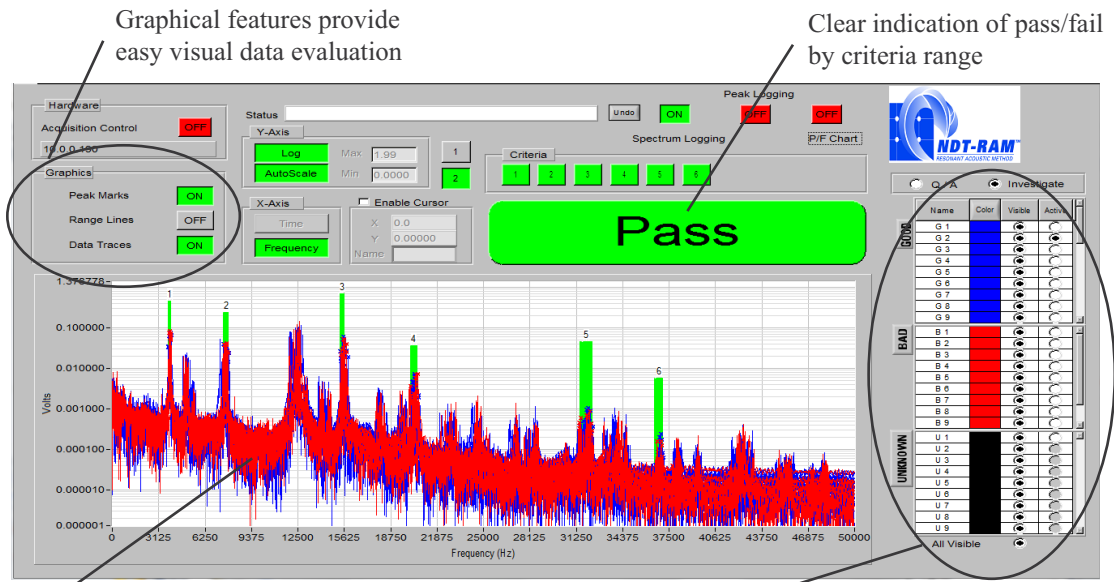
Graphical features provide easy visual data evaluation

Clear indication of pass/fail by criteria range

Hardware
Acquisition Control OFF
10.0.0.150

Graphics
Peak Marks ON
Range Lines OFF
Data Traces ON

Status
Undo
ON
Peak Logging
OFF
OFF
Spectrum Logging
P/F Chart

Y-Axis
Log
Max 1.99
AutoScale
Min 0.0000
1
2

Criteria
1 2 3 4 5 6

X-Axis
Time
Frequency
Enable Cursor
X 0.0
Y 0.00000
Name

Pass

NDT-RAM
RESONANT ACOUSTIC METHOD

Q A
Investigate

| Name | Color | Visible | Active |
|---|---|---|---|
| G 1 | | | |
| G 2 | | | |
| G 3 | | | |
| G 4 | | | |
| G 5 | | | |
| G 6 | | | |
| G 7 | | | |
| G 8 | | | |
| G 9 | | | |

GOOD

| B 1 | | | |
|---|---|---|---|
| B 2 | | | |
| B 3 | | | |
| B 4 | | | |
| B 5 | | | |
| B 6 | | | |
| B 7 | | | |
| B 8 | | | |
| B 9 | | | |

BAD

| U 1 | | | |
|---|---|---|---|
| U 2 | | | |
| U 3 | | | |
| U 4 | | | |
| U 5 | | | |
| U 6 | | | |
| U 7 | | | |
| U 8 | | | |
| U 9 | | | |

UNKNOWN

All Visible

1.378778
0.100000
0.010000
0.001000
0.000100
0.000010
0.000001
Volts
1 2 3 4 5 6
0 3125 6250 9375 12500 15625 18750 21875 25000 28125 31250 34375 37500 40625 43750 46875 50000
Frequency (Hz)